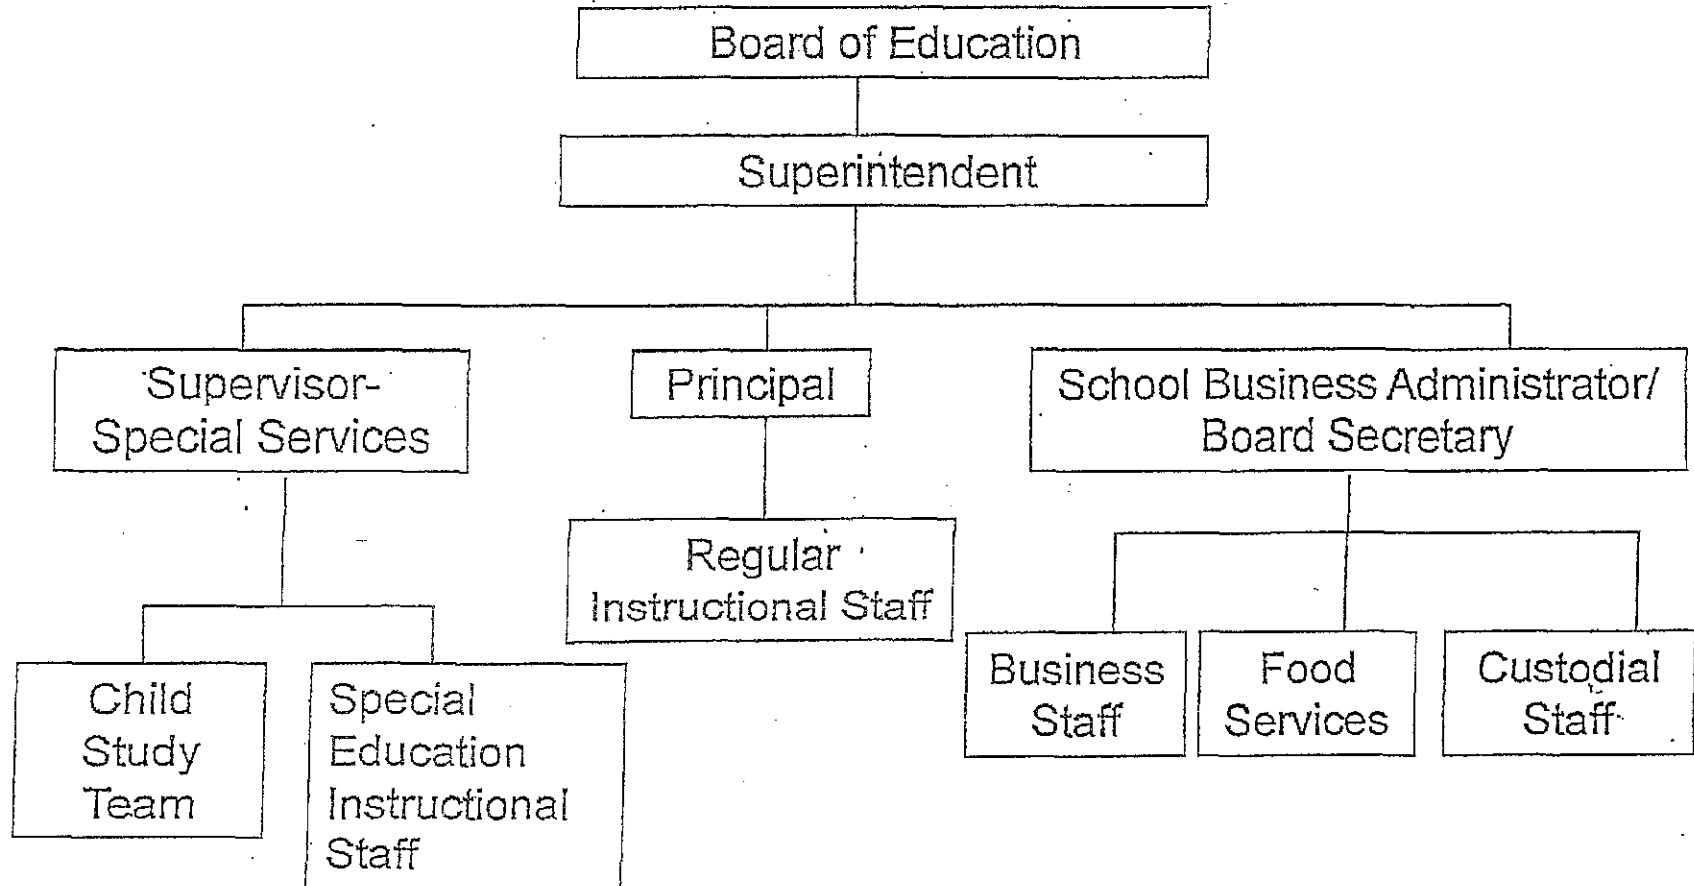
Board of Education

Superintendent

Supervisor-Special Services

Principal

School Business Administrator/ Board Secretary

Regular Instructional Staff

Child Study Team

Special Education Instructional Staff

Business Staff

Food Services

Custodial Staff